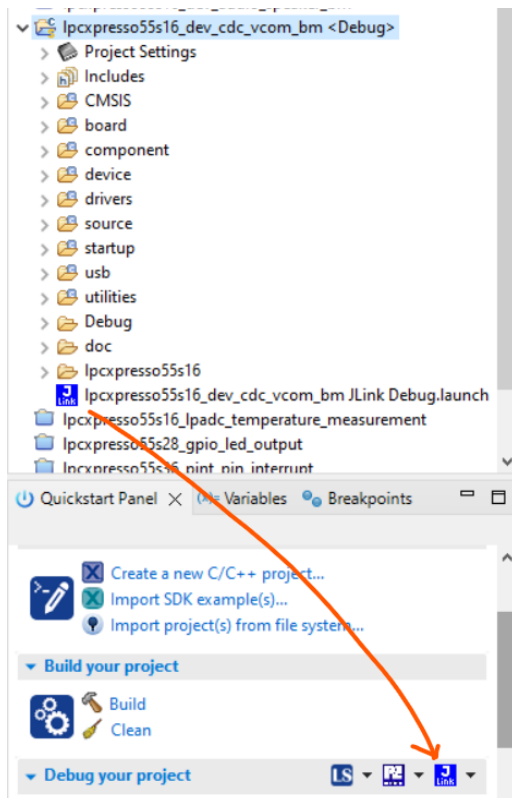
lpcxpresso55s16_dev_cdc_vcom_bm <Debug>
Project Settings
Includes
CMSIS
board
component
device
drivers
source
startup
usb
utilities
Debug
doc
lpcxpresso55s16
lpcxpresso55s16_dev_cdc_vcom_bm JLink Debug.launch
lpcxpresso55s16_lpadc_temperature_measurement
lpcxpresso55s28_gpio_led_output
lpcxpresso55s16_pint_pin_interrupt

Quickstart Panel
(x)= Variables
Breakpoints

Create a new C/C++ project...
Import SDK example(s)...
Import project(s) from file system...

Build your project
Build
Clean

Debug your project
LS
J Link